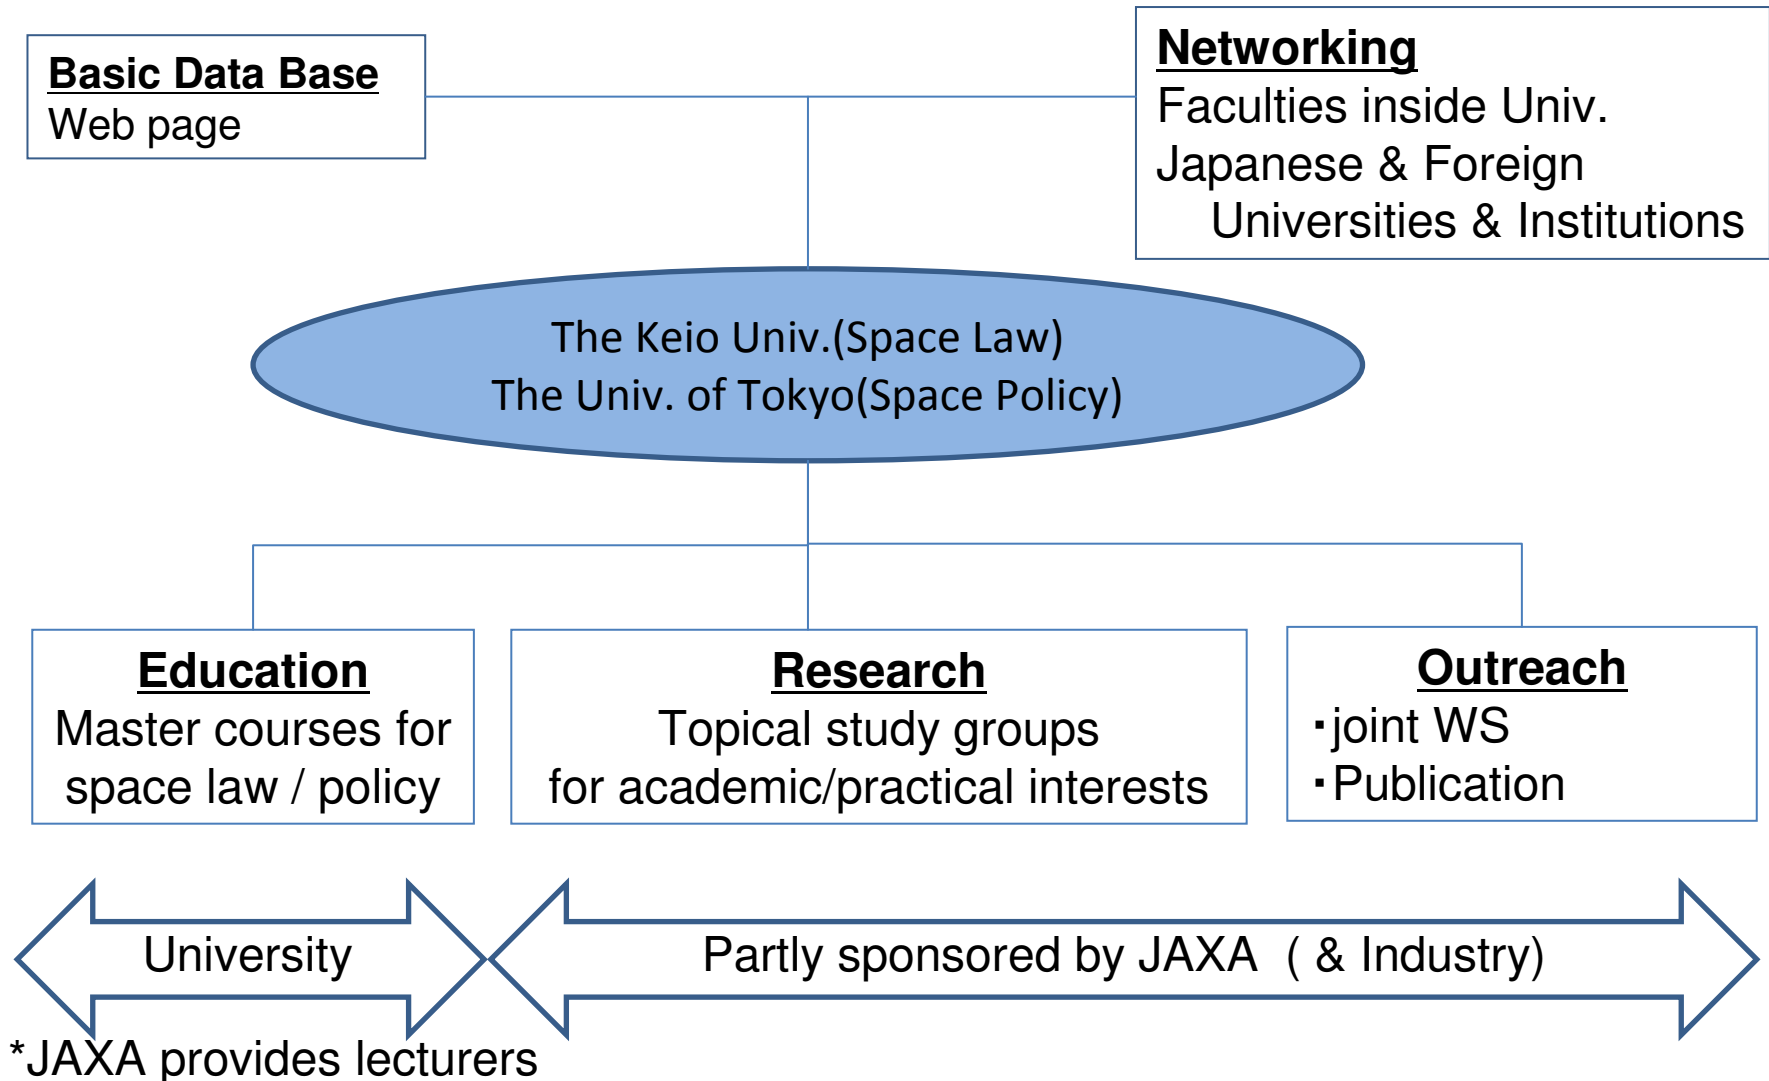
Basic Data Base
Web page

Networking
Faculties inside Univ.
Japanese & Foreign Universities & Institutions

The Keio Univ.(Space Law)
The Univ. of Tokyo(Space Policy)

Education
Master courses for space law / policy

Research
Topical study groups for academic/practical interests

Outreach
・joint WS
・Publication

University

Partly sponsored by JAXA ( & Industry)

*JAXA provides lecturers